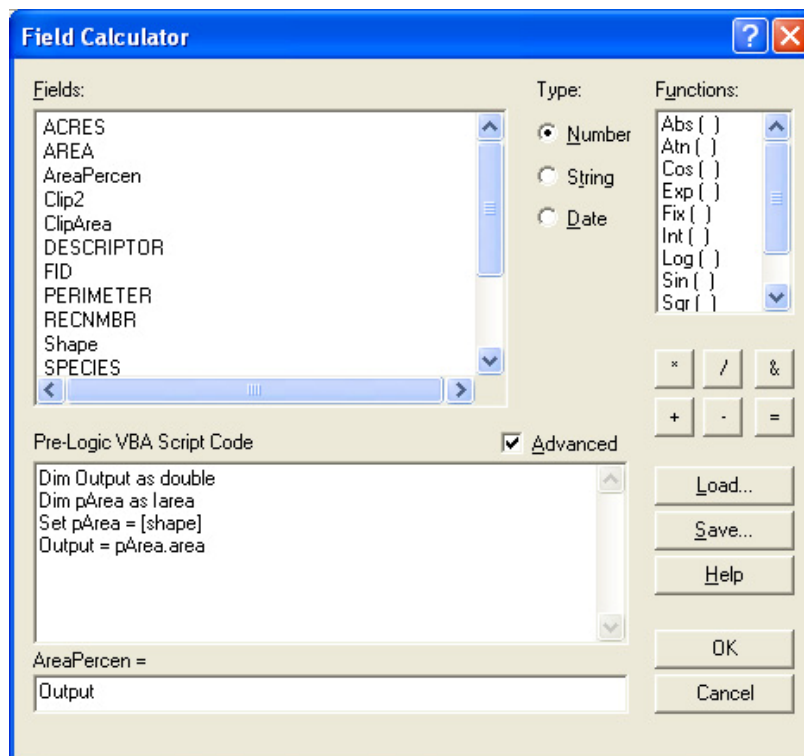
Field Calculator

Fields:
ACRES
AREA
AreaPercen
Clip2
ClipArea
DESCRIPTOR
FID
PERIMETER
RECNMBR
Shape
SPECIES

Type:
Number
String
Date

Functions:
Abs ( )
Atn ( )
Cos ( )
Exp ( )
Fix ( )
Int ( )
Log ( )
Sin ( )
Sqr ( )

* / &
+ - =

Pre-Logic VBA Script Code
Advanced

Dim Output as double
Dim pArea as Iarea
Set pArea = [shape]
Output = pArea.area

Load...
Save...
Help

AreaPercen =
Output

OK
Cancel